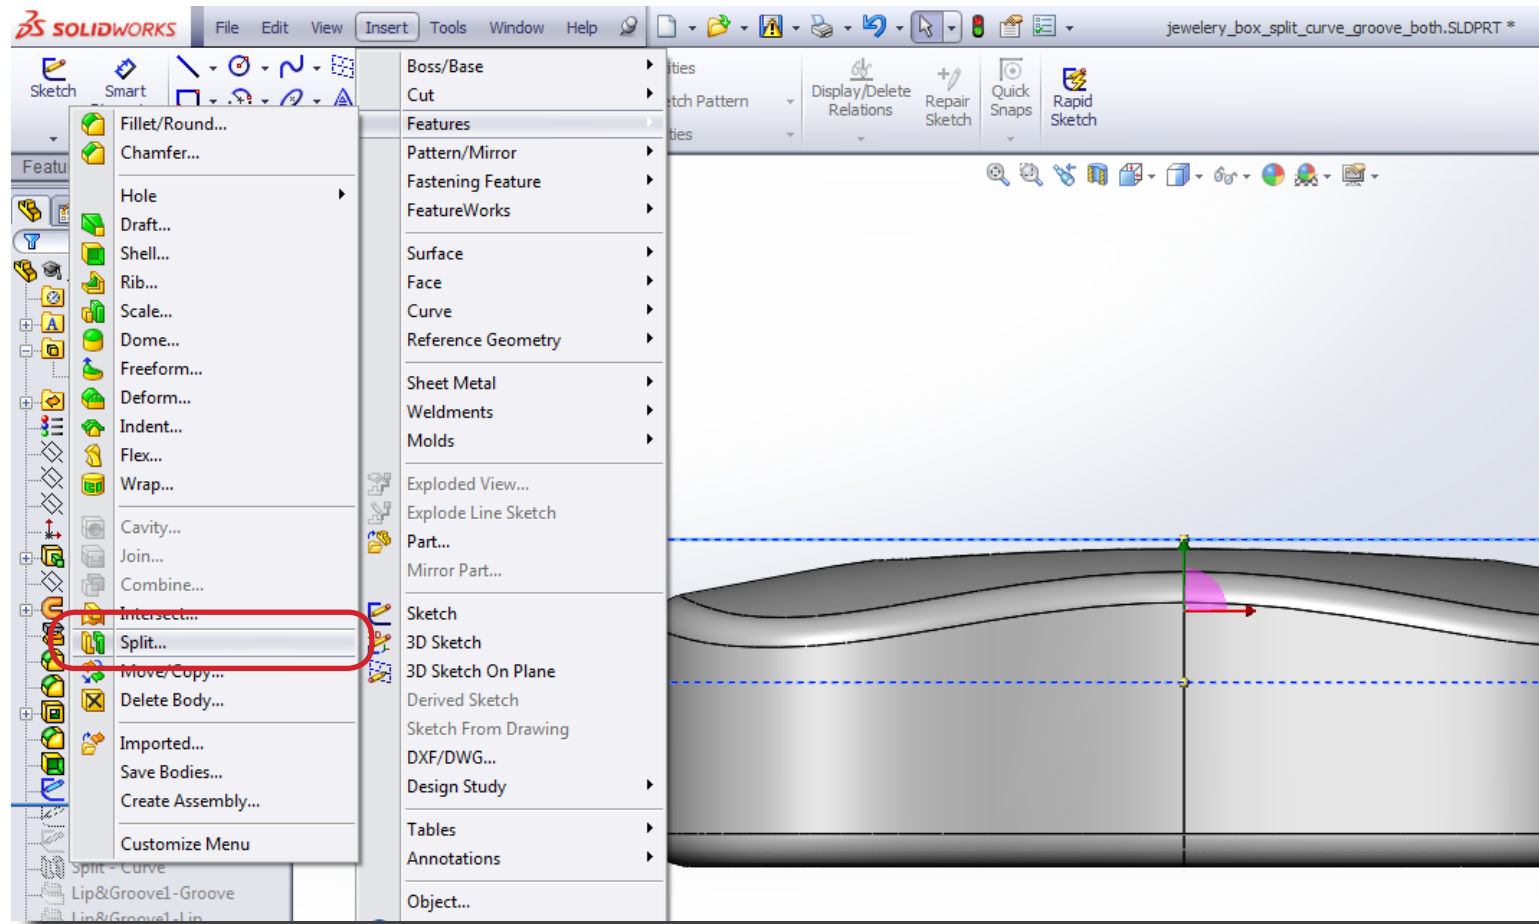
SOLIDWORKS File Edit View Insert Tools Window Help

jewelery_box_split_curve_groove_both.SLDPRT *

Sketch Smart

Featu

ities

tch Pattern

ties

Display/Delete Relations

Repair Sketch

Quick Snaps

Rapid Sketch

Fillet/Round...
Chamfer...

Hole
Draft...
Shell...
Rib...
Scale...
Dome...
Freeform...
Deform...
Indent...
Flex...
Wrap...

Cavity...
Join...
Combine...
Intersect...
Split...
Move/Copy...
Delete Body...

Imported...
Save Bodies...
Create Assembly...

Customize Menu

Boss/Base
Cut
Features
Pattern/Mirror
Fastening Feature
FeatureWorks

Surface
Face
Curve
Reference Geometry

Sheet Metal
Weldments
Molds

Exploded View...
Explode Line Sketch
Part...
Mirror Part...

Sketch
3D Sketch
3D Sketch On Plane
Derived Sketch
Sketch From Drawing
DXF/DWG...
Design Study

Tables
Annotations

Object...

Split - Curve
Lip&Groove1-Groove
Lip&Groove1-Lip